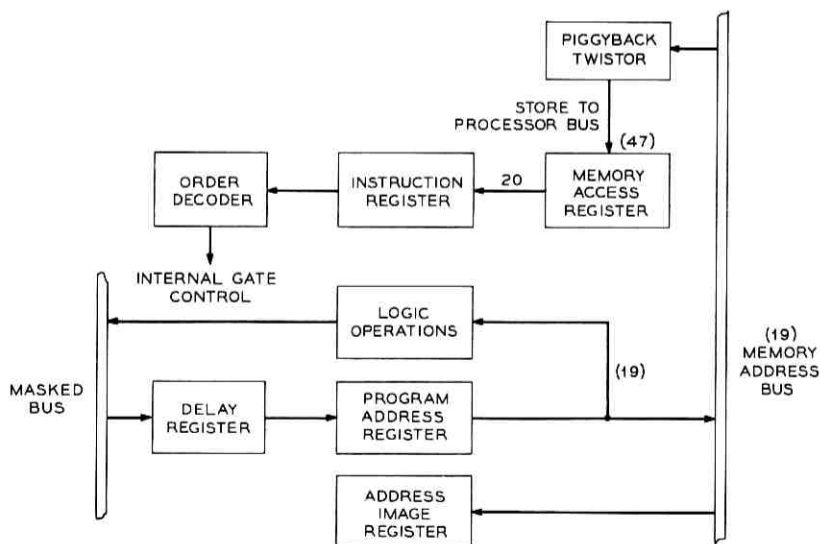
PIGGYBACK TWISTOR

STORE TO PROCESSOR BUS

(47)

ORDER DECODER

INSTRUCTION REGISTER

20

MEMORY ACCESS REGISTER

INTERNAL GATE CONTROL

LOGIC OPERATIONS

(19) MEMORY ADDRESS BUS

MASKED BUS

(19)

DELAY REGISTER

PROGRAM ADDRESS REGISTER

ADDRESS IMAGE REGISTER